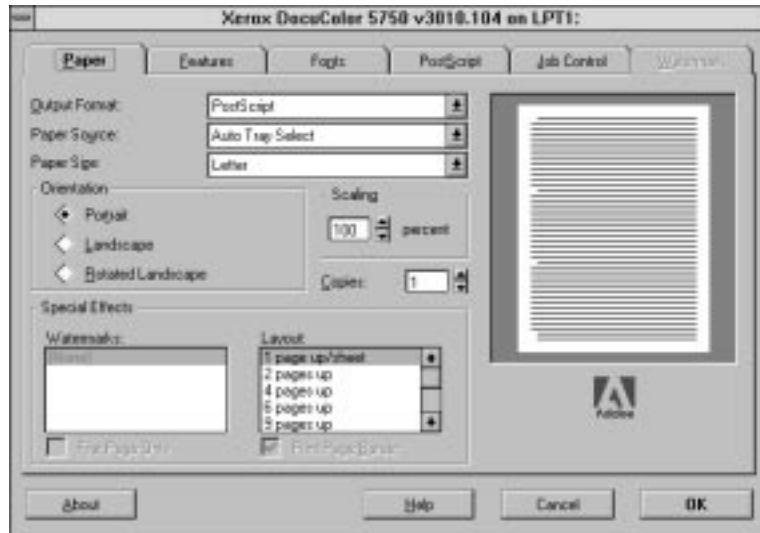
Xerox DocuColor 5750 v3010.104 on LPT1:

Paper | Features | Fonts | PostScript | Job Control | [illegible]

Output Format: PostScript
Paper Source: Auto Tray Select
Paper Size: Letter

Orientation
Portrait
Landscape
Rotated Landscape

Scaling
100 percent

Copies: 1

Special Effects
Watermarks:
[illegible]

Layout:
1 page up/sheet
2 pages up
4 pages up
6 pages up
9 pages up

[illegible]
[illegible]

Adobe

About
Help
Cancel
OK